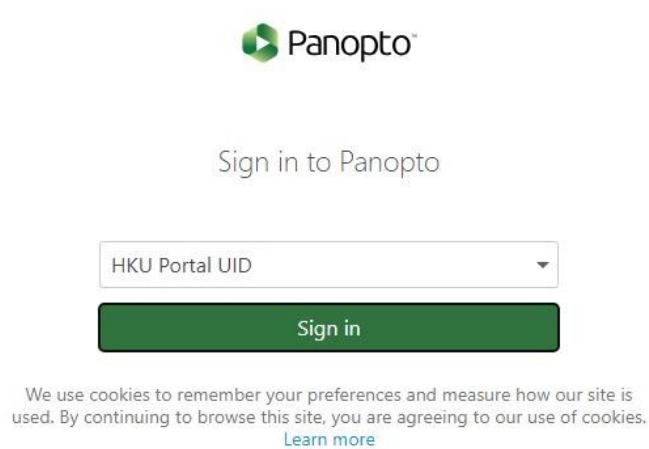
Panopto

Sign in to Panopto

HKU Portal UID

Sign in

We use cookies to remember your preferences and measure how our site is used. By continuing to browse this site, you are agreeing to our use of cookies. Learn more